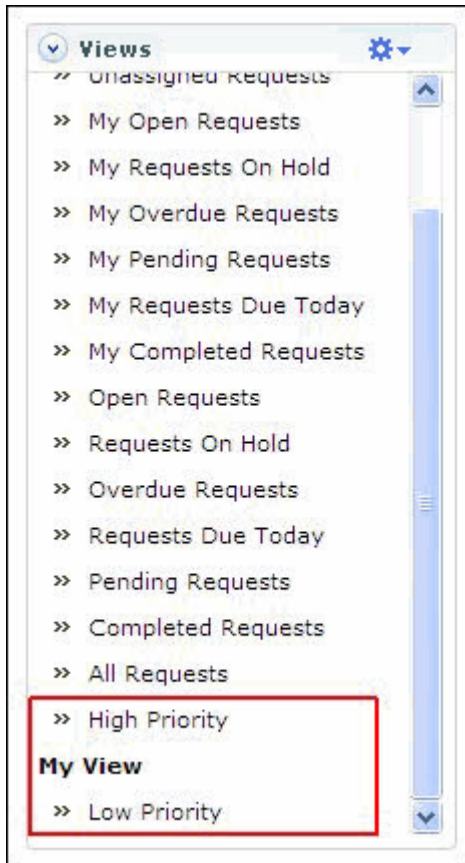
Views

» Unassigned Requests

» My Open Requests

» My Requests On Hold

» My Overdue Requests

» My Pending Requests

» My Requests Due Today

» My Completed Requests

» Open Requests

» Requests On Hold

» Overdue Requests

» Requests Due Today

» Pending Requests

» Completed Requests

» All Requests

» High Priority

My View

» Low Priority